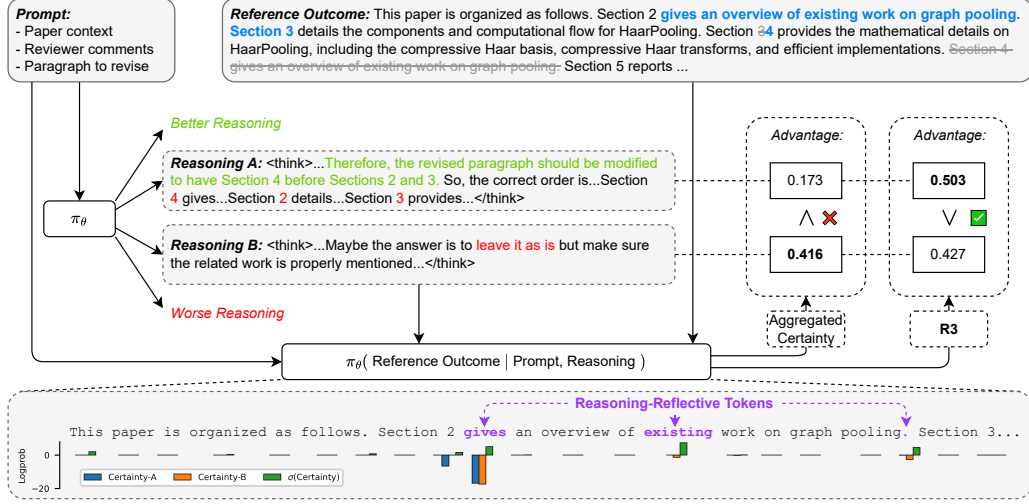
**Prompt:**
- Paper context
- Reviewer comments
- Paragraph to revise

**Reference Outcome:** This paper is organized as follows. Section 2 gives an overview of existing work on graph pooling. Section 3 details the components and computational flow for HaarPooling. Section 34 provides the mathematical details on HaarPooling, including the compressive Haar basis, compressive Haar transforms, and efficient implementations. Section 4 gives an overview of existing work on graph pooling. Section 5 reports ...

Better Reasoning

**Reasoning A:** <think>...Therefore, the revised paragraph should be modified to have Section 4 before Sections 2 and 3. So, the correct order is...Section 4 gives...Section 2 details...Section 3 provides...</think>

$\pi_\theta$

**Reasoning B:** <think>...Maybe the answer is to leave it as is but make sure the related work is properly mentioned...</think>

Worse Reasoning

Advantage:

0.173

$\wedge$

**0.416**

Aggregated Certainty

Advantage:

**0.503**

$\vee$

0.427

**R3**

$\pi_\theta($ Reference Outcome | Prompt, Reasoning $)$

Reasoning-Reflective Tokens

This paper is organized as follows. Section 2 gives an overview of existing work on graph pooling. Section 3...

Logprob

0

−20

Certainty-A
Certainty-B
$\sigma$(Certainty)